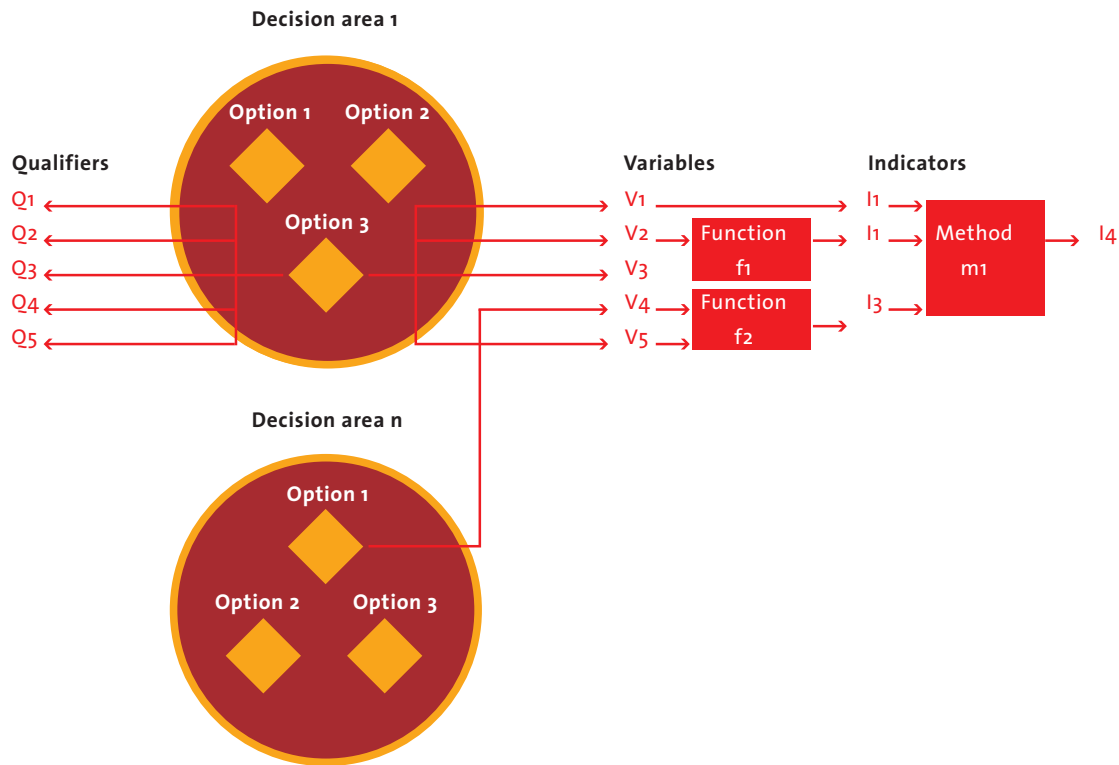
Decision area 1

Option 1 Option 2

Option 3

Qualifiers

Q1
Q2
Q3
Q4
Q5

Variables

V1
V2
V3
V4
V5

Function f1

Function f2

Indicators

I1
I1
I3

Method m1

I4

Decision area n

Option 1

Option 2 Option 3